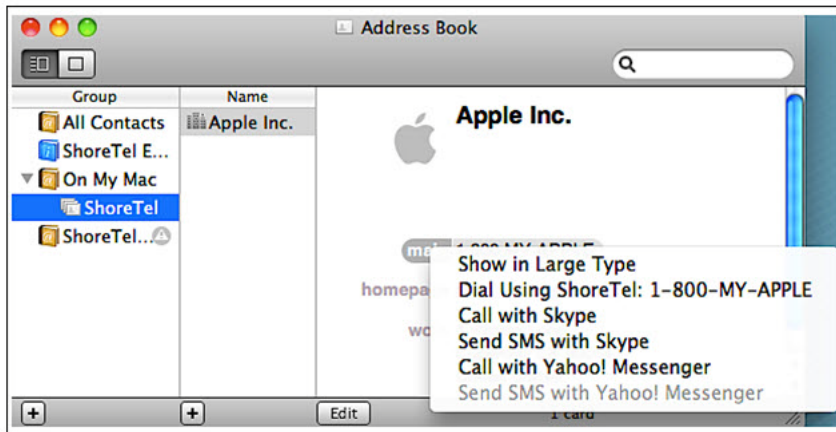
Address Book

Group
All Contacts
ShoreTel E...
On My Mac
ShoreTel
ShoreTel...

Name
Apple Inc.

Apple Inc.

mai 1-800-MY-APPLE
homepa
wo

Show in Large Type
Dial Using ShoreTel: 1-800-MY-APPLE
Call with Skype
Send SMS with Skype
Call with Yahoo! Messenger
Send SMS with Yahoo! Messenger

+
+
Edit
1 card